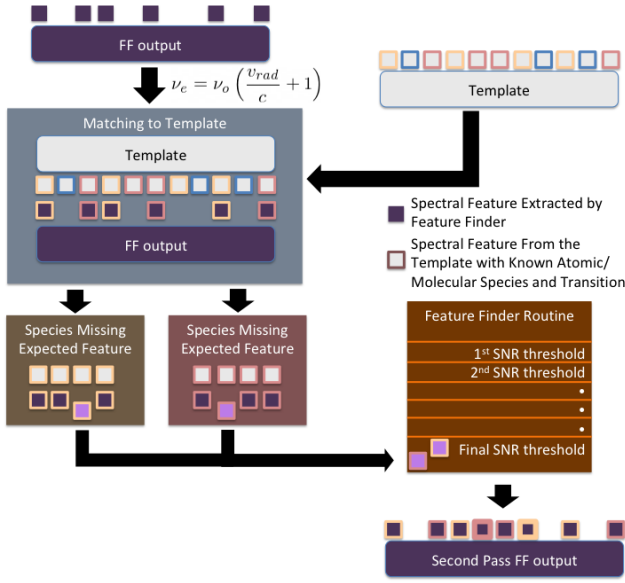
FF output

$\nu_e = \nu_o \left( \frac{v_{rad}}{c} + 1 \right)$

Template

Matching to Template

Template

FF output

Spectral Feature Extracted by Feature Finder

Spectral Feature From the Template with Known Atomic/ Molecular Species and Transition

Species Missing Expected Feature

Species Missing Expected Feature

Feature Finder Routine

1st SNR threshold

2nd SNR threshold

•
•
•

Final SNR threshold

Second Pass FF output